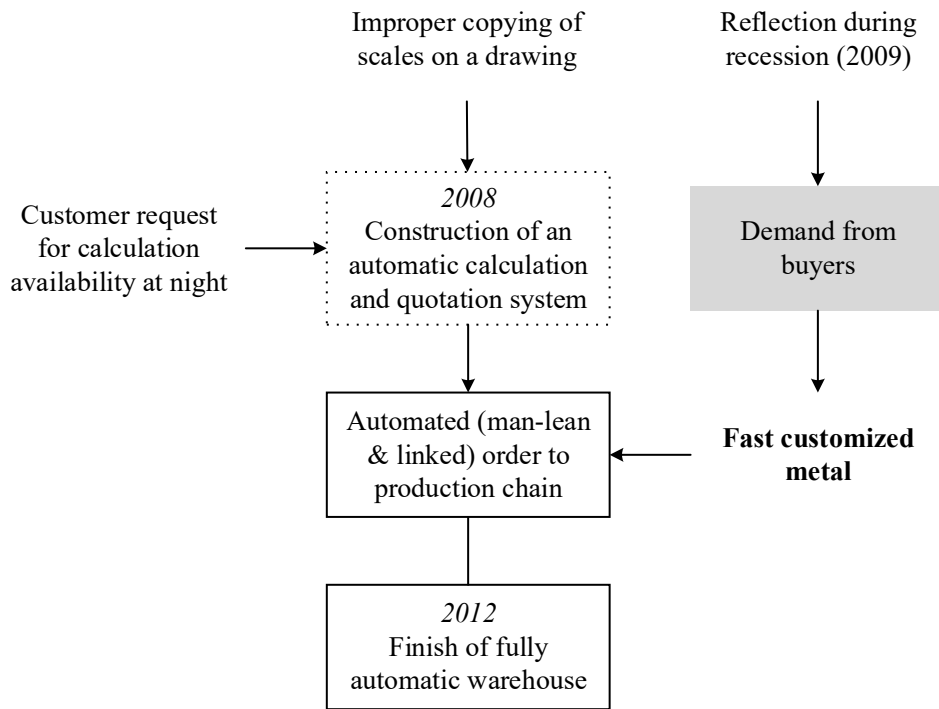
Improper copying of scales on a drawing

Reflection during recession (2009)

Customer request for calculation availability at night

2008
Construction of an automatic calculation and quotation system

Demand from buyers

Automated (man-lean & linked) order to production chain

Fast customized metal

2012
Finish of fully automatic warehouse